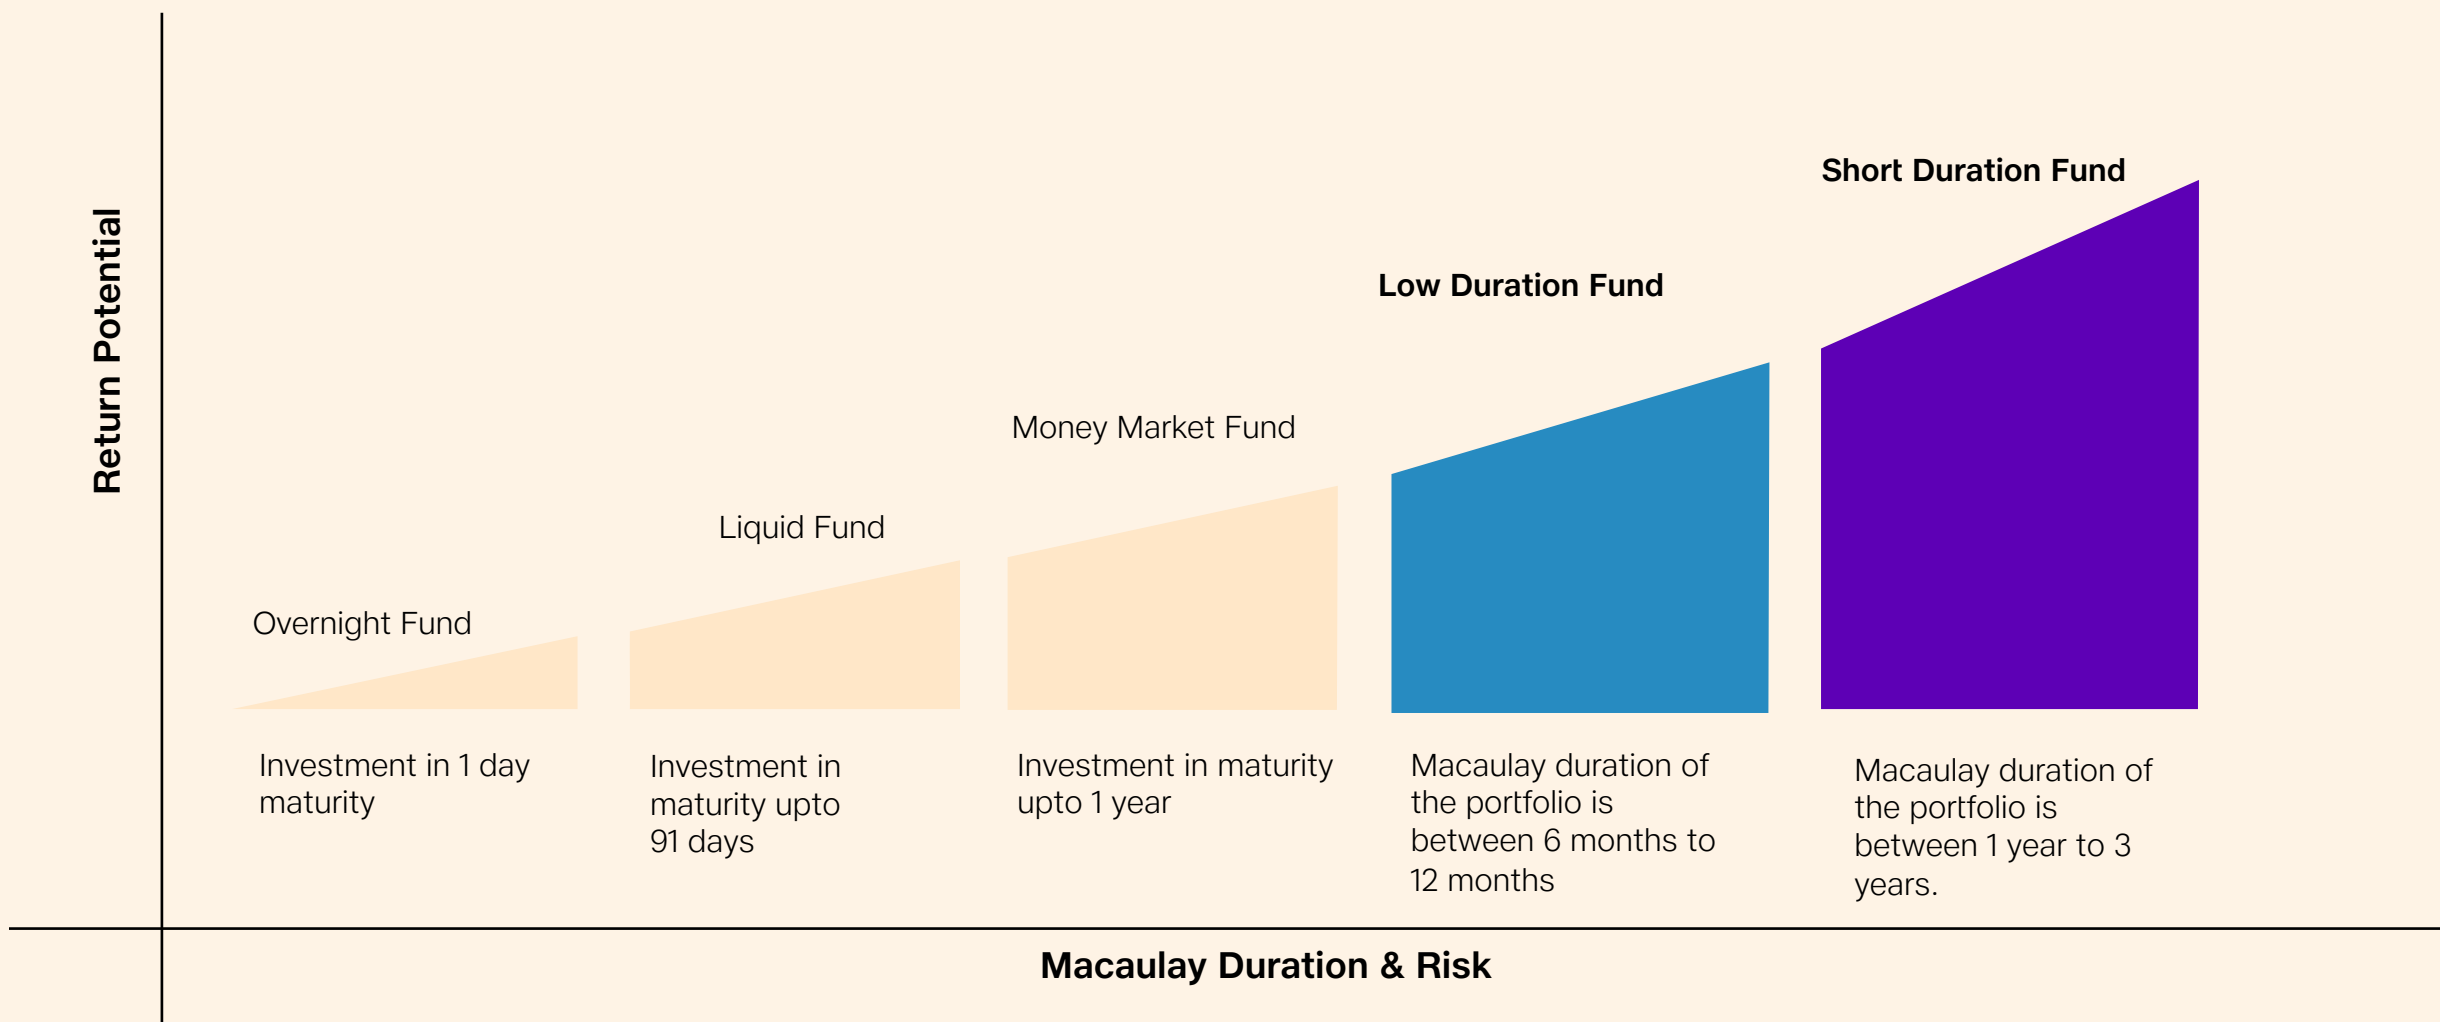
Return Potential

Short Duration Fund

Low Duration Fund

Money Market Fund

Liquid Fund

Overnight Fund

Investment in 1 day maturity

Investment in maturity upto 91 days

Investment in maturity upto 1 year

Macaulay duration of the portfolio is between 6 months to 12 months

Macaulay duration of the portfolio is between 1 year to 3 years.

Macaulay Duration & Risk